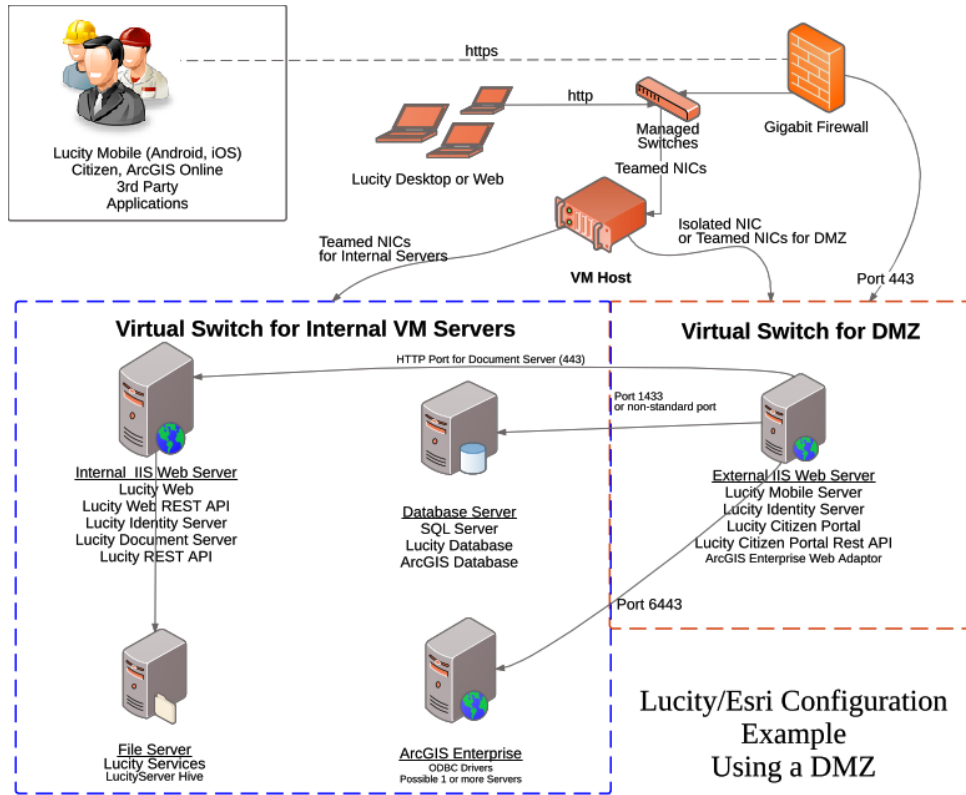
Lucity Mobile (Android, iOS)
Citizen, ArcGIS Online
3rd Party
Applications

https

http

Managed
Switches

Gigabit Firewall

Lucity Desktop or Web

Teamed NICs

Teamed NICs
for Internal Servers

Isolated NIC
or Teamed NICs for DMZ

VM Host

Port 443

Virtual Switch for Internal VM Servers

Virtual Switch for DMZ

HTTP Port for Document Server (443)

Port 1433
or non-standard port

Internal IIS Web Server
Lucity Web
Lucity Web REST API
Lucity Identity Server
Lucity Document Server
Lucity REST API

Database Server
SQL Server
Lucity Database
ArcGIS Database

External IIS Web Server
Lucity Mobile Server
Lucity Identity Server
Lucity Citizen Portal
Lucity Citizen Portal Rest API
ArcGIS Enterprise Web Adaptor

Port 6443

File Server
Lucity Services
LucityServer Hive

ArcGIS Enterprise
ODBC Drivers
Possible 1 or more Servers

Lucity/Esri Configuration
Example
Using a DMZ